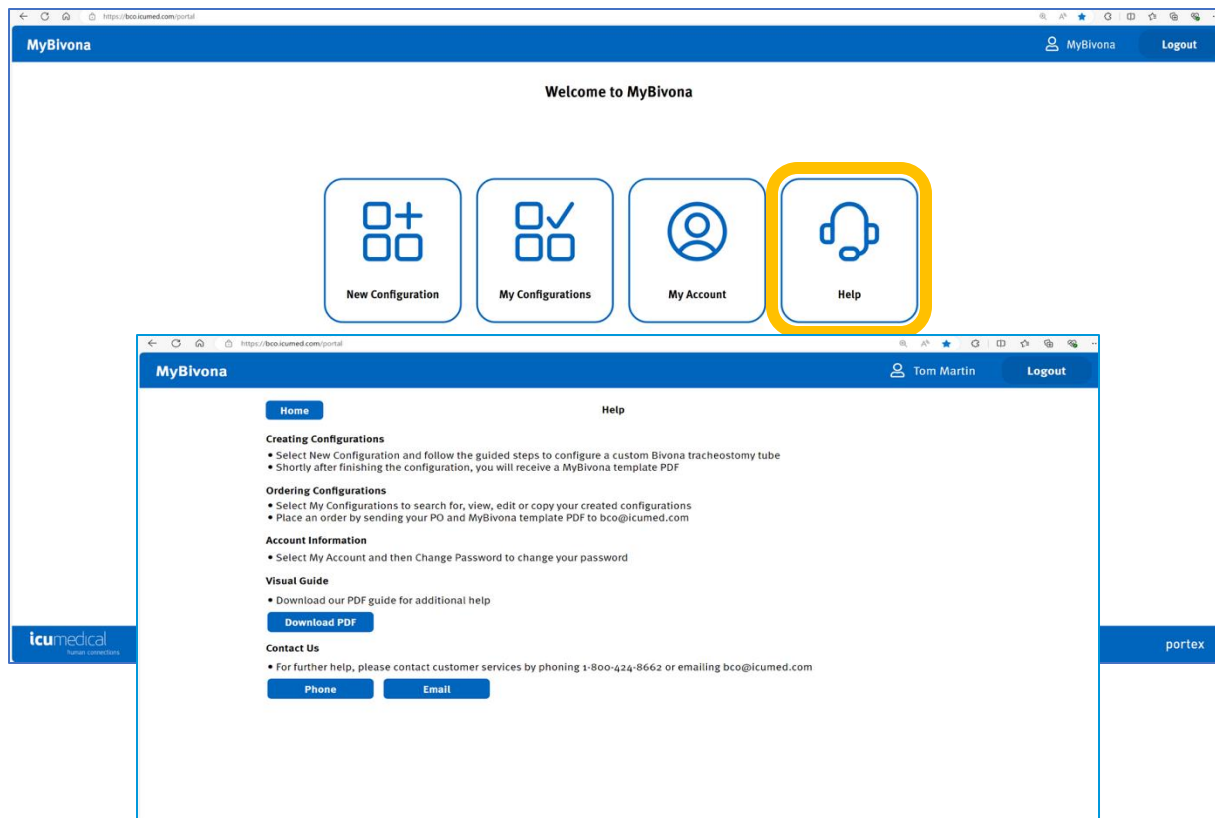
https://bco.icumed.com/portal

MyBivona

MyBivona Logout

Welcome to MyBivona

New Configuration

My Configurations

My Account

Help

icumedical
human connections

portex

https://bco.icumed.com/portal

MyBivona

Tom Martin Logout

Home

Help

Creating Configurations
• Select New Configuration and follow the guided steps to configure a custom Bivona tracheostomy tube
• Shortly after finishing the configuration, you will receive a MyBivona template PDF

Ordering Configurations
• Select My Configurations to search for, view, edit or copy your created configurations
• Place an order by sending your PO and MyBivona template PDF to bco@icumed.com

Account Information
• Select My Account and then Change Password to change your password

Visual Guide
• Download our PDF guide for additional help

Download PDF

Contact Us
• For further help, please contact customer services by phoning 1-800-424-8662 or emailing bco@icumed.com

Phone

Email